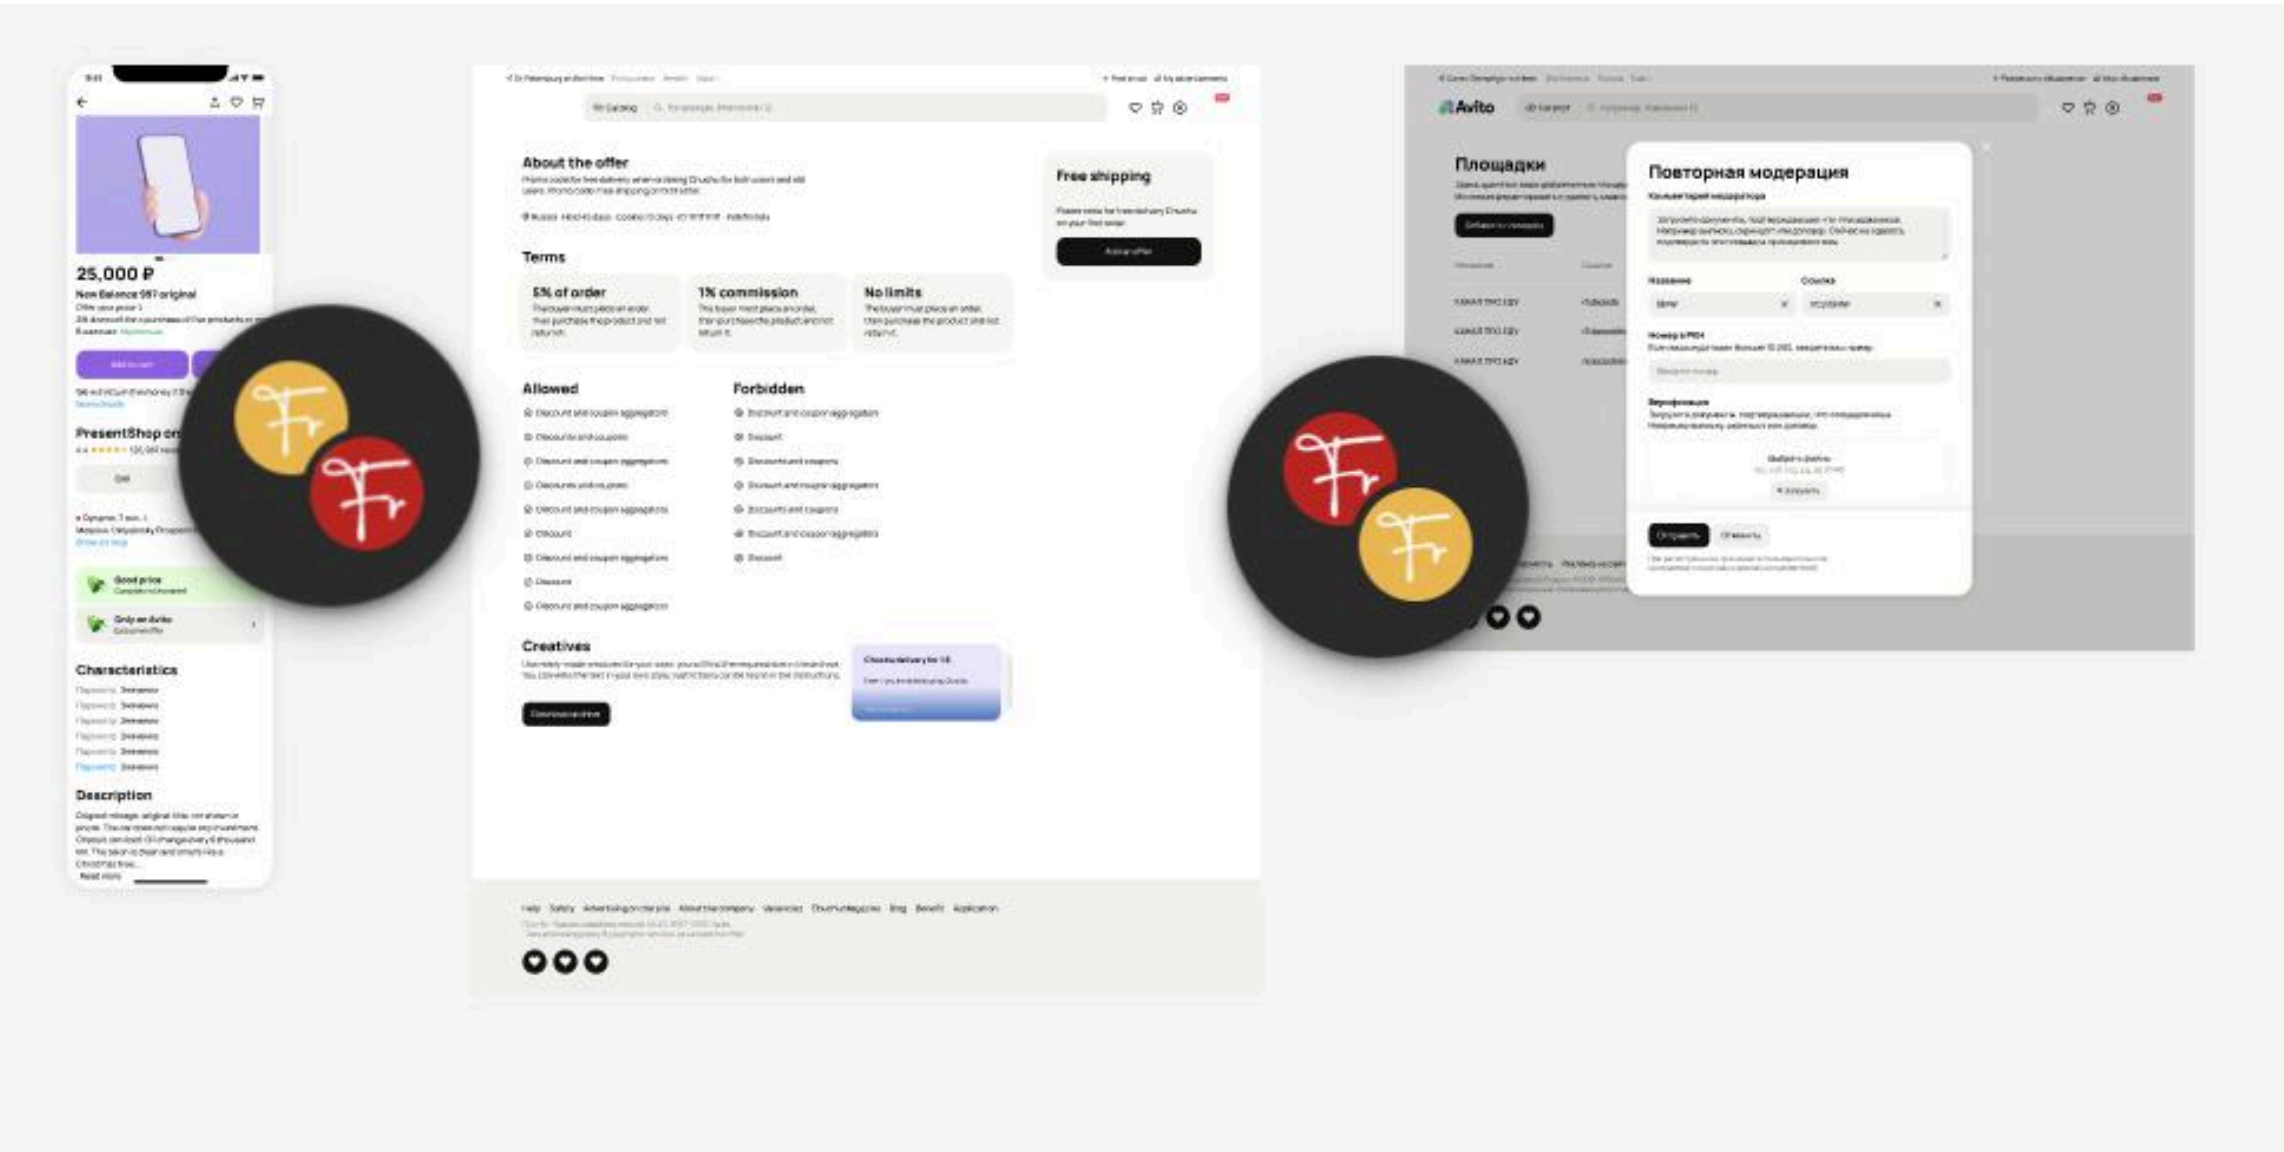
25,000 ₽

New Balance 997 original

Add to cart

PresentShop on

Good price

Only on Avito

Characteristics

Description

About the offer

Terms

5% of order

1% commission

No limits

Allowed

Forbidden

Creatives

Free shipping

Avito

Площадки

Повторная модерация

Help Safety Advertising on the site About the company Vacancies Blog Benefit Application